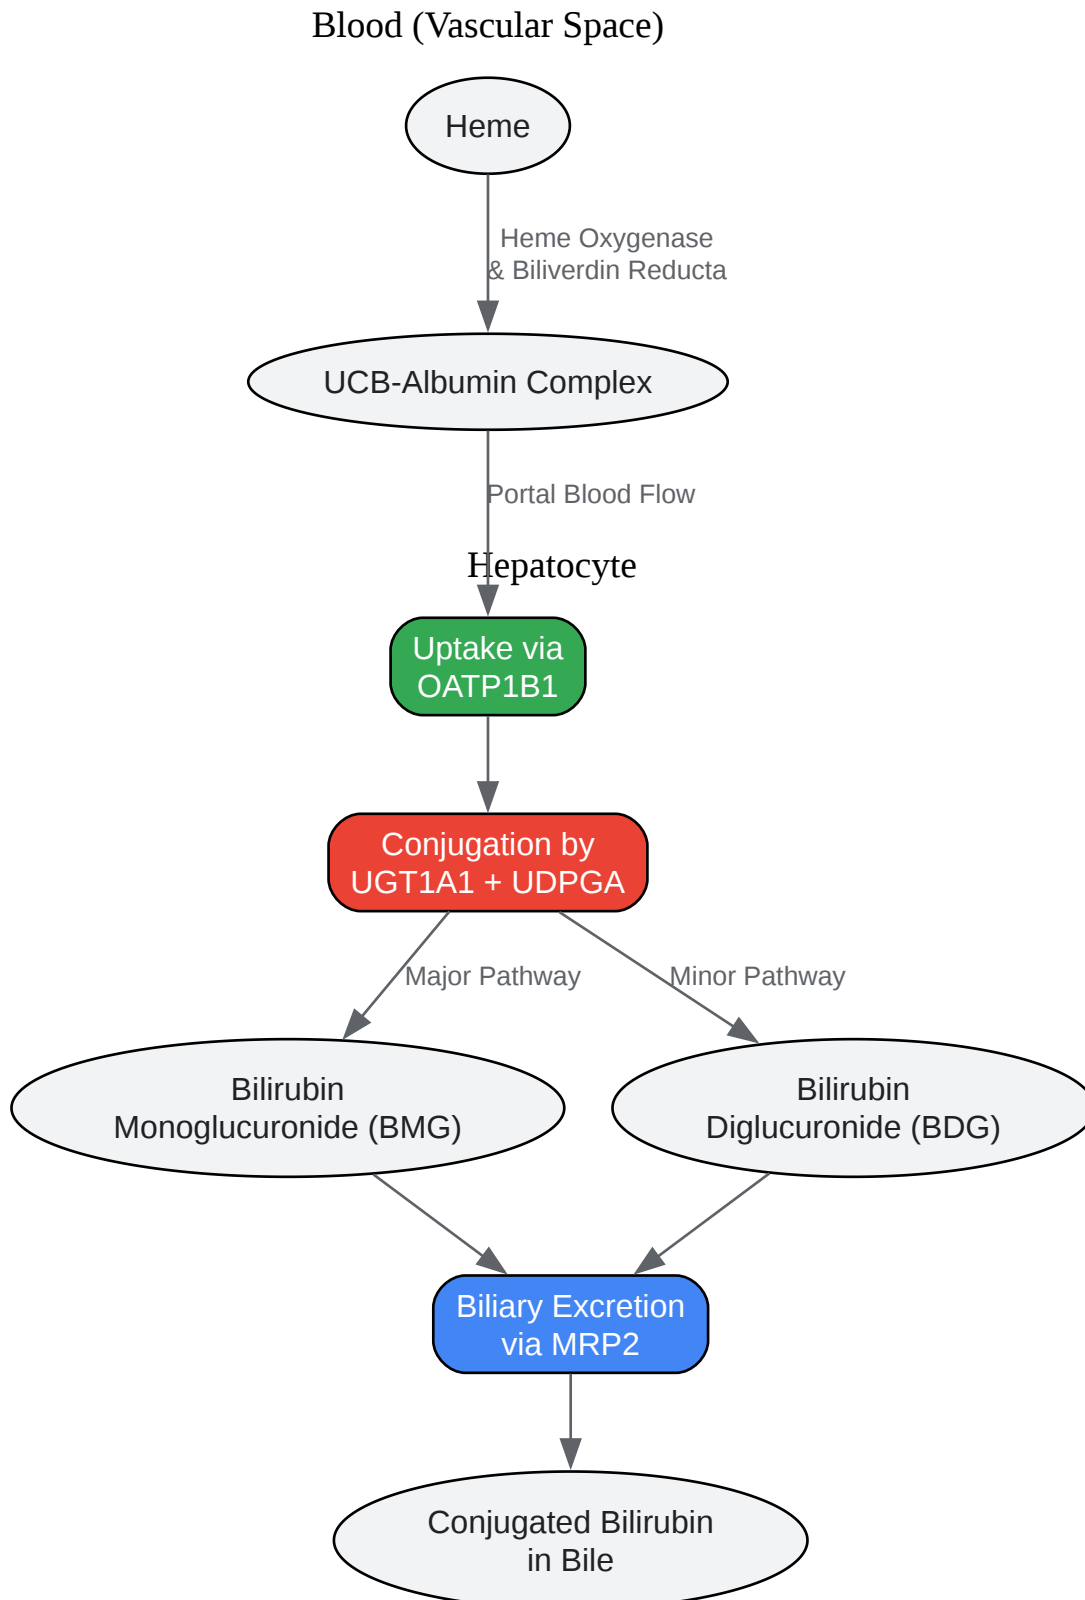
Blood (Vascular Space)

Heme

Heme Oxygenase & Biliverdin Reducta

UCB-Albumin Complex

Portal Blood Flow

Hepatocyte

Uptake via OATP1B1

Conjugation by UGT1A1 + UDPGA

Major Pathway

Minor Pathway

Bilirubin Monoglucuronide (BMG)

Bilirubin Diglucuronide (BDG)

Biliary Excretion via MRP2

Conjugated Bilirubin in Bile